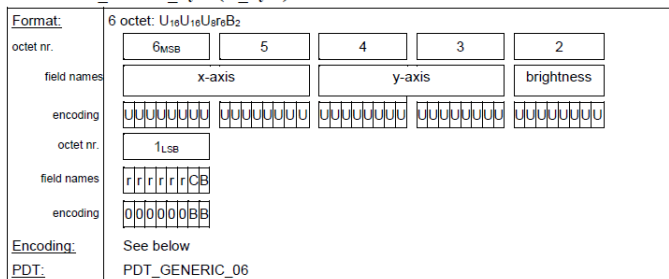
| Format: | 6 octet: $U_{16}U_{16}U_8r_6B_2$ | | | | |
|---|---|---|---|---|---|
| octet nr. | $6_{MSB}$ | 5 | 4 | 3 | 2 |
| field names | x-axis | | y-axis | | brightness |
| encoding | UUUUUUUU | UUUUUUUU | UUUUUUUU | UUUUUUUU | UUUUUUUU |
| octet nr. | $1_{LSB}$ | | | | |
| field names | rrrrrrCB | | | | |
| encoding | 000000BB | | | | |
| Encoding: | See below | | | | |
| PDT: | PDT_GENERIC_06 | | | | |